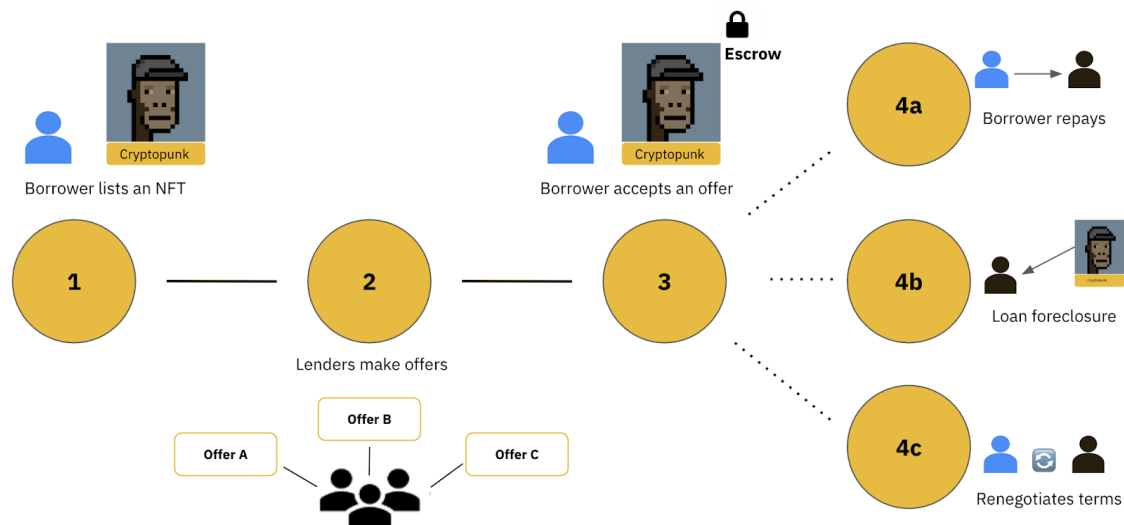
Cryptopunk

Borrower lists an NFT

1

2

Lenders make offers

Offer B

Offer A

Offer C

Escrow

Cryptopunk

Borrower accepts an offer

3

4a

Borrower repays

4b

Cryptopunk

Loan foreclosure

4c

Renegotiates terms